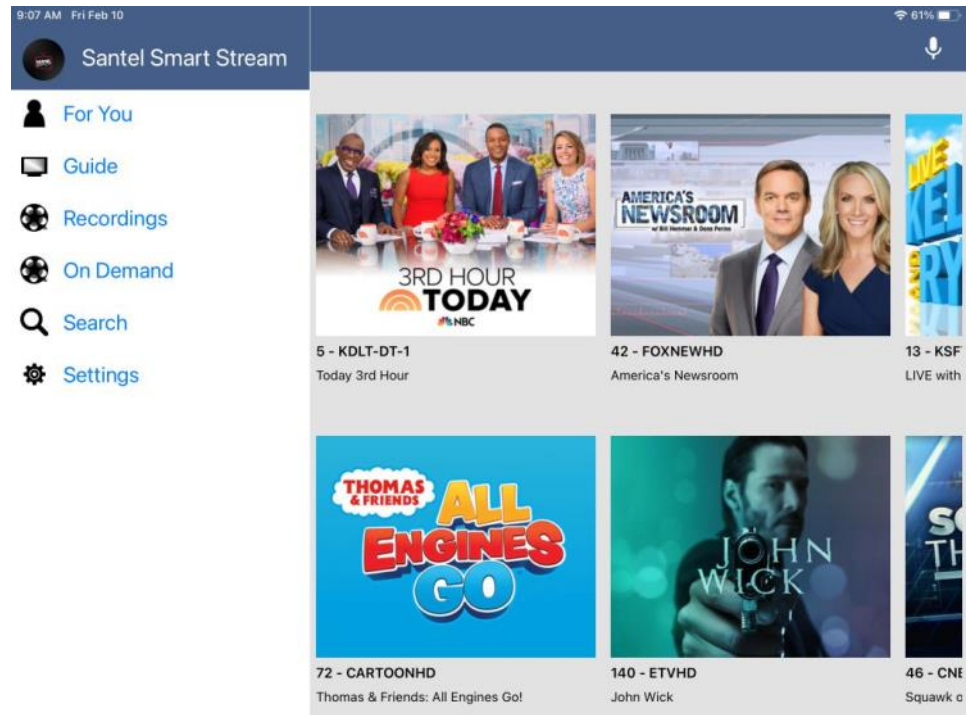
9:07 AM Fri Feb 10

Santel Smart Stream

For You

Guide

Recordings

On Demand

Search

Settings

61%

3RD HOUR TODAY NBC

5 - KDLT-DT-1
Today 3rd Hour

AMERICA'S NEWSROOM w/ Bill Hemmer & Dana Perino

42 - FOXNEWHD
America's Newsroom

LIVE KEL RY

13 - KSF
LIVE with

THOMAS & FRIENDS ALL ENGINES GO

72 - CARTOONHD
Thomas & Friends: All Engines Go!

JOHN WICK

140 - ETVHD
John Wick

SQ TH

46 - CNE
Squawk o